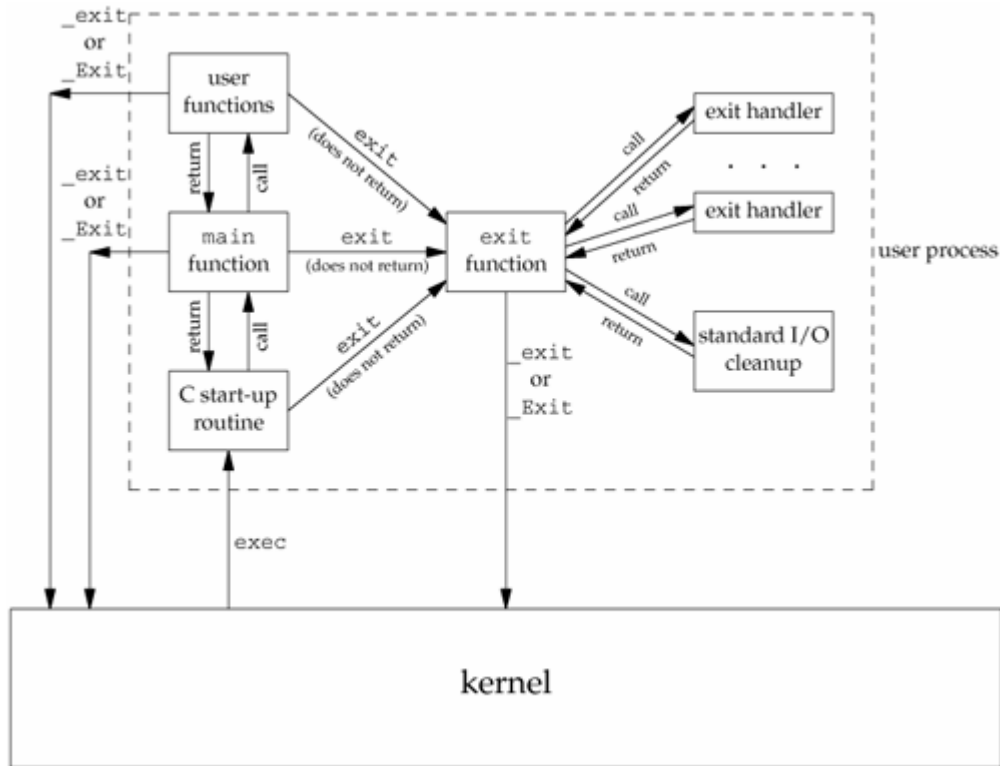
_exit
or
_Exit

user functions

exit
(does not return)

return
call

_exit
or
_Exit

main function

exit
(does not return)

return
call

C start-up routine

exit
(does not return)

exit function

call
return
exit handler

. . .

call
return
exit handler

call
return
standard I/O cleanup

user process

_exit
or
_Exit

exec

kernel